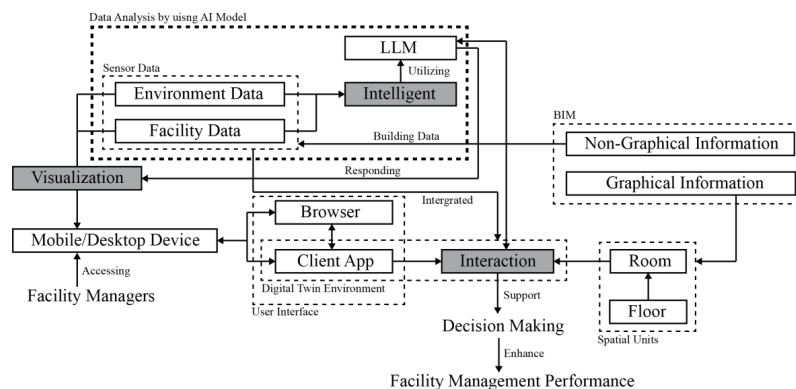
Data Analysis by uisng AI Model

LLM

Utilizing

Sensor Data

Environment Data

Intelligent

Facility Data

BIM

Building Data

Non-Graphical Information

Visualization

Responding

Graphical Information

Intergrated

Browser

Mobile/Desktop Device

Accessing

Client App

Interaction

Room

Facility Managers

Digital Twin Environment

Support

User Interface

Floor

Decision Making

Spatial Units

Enhance

Facility Management Performance